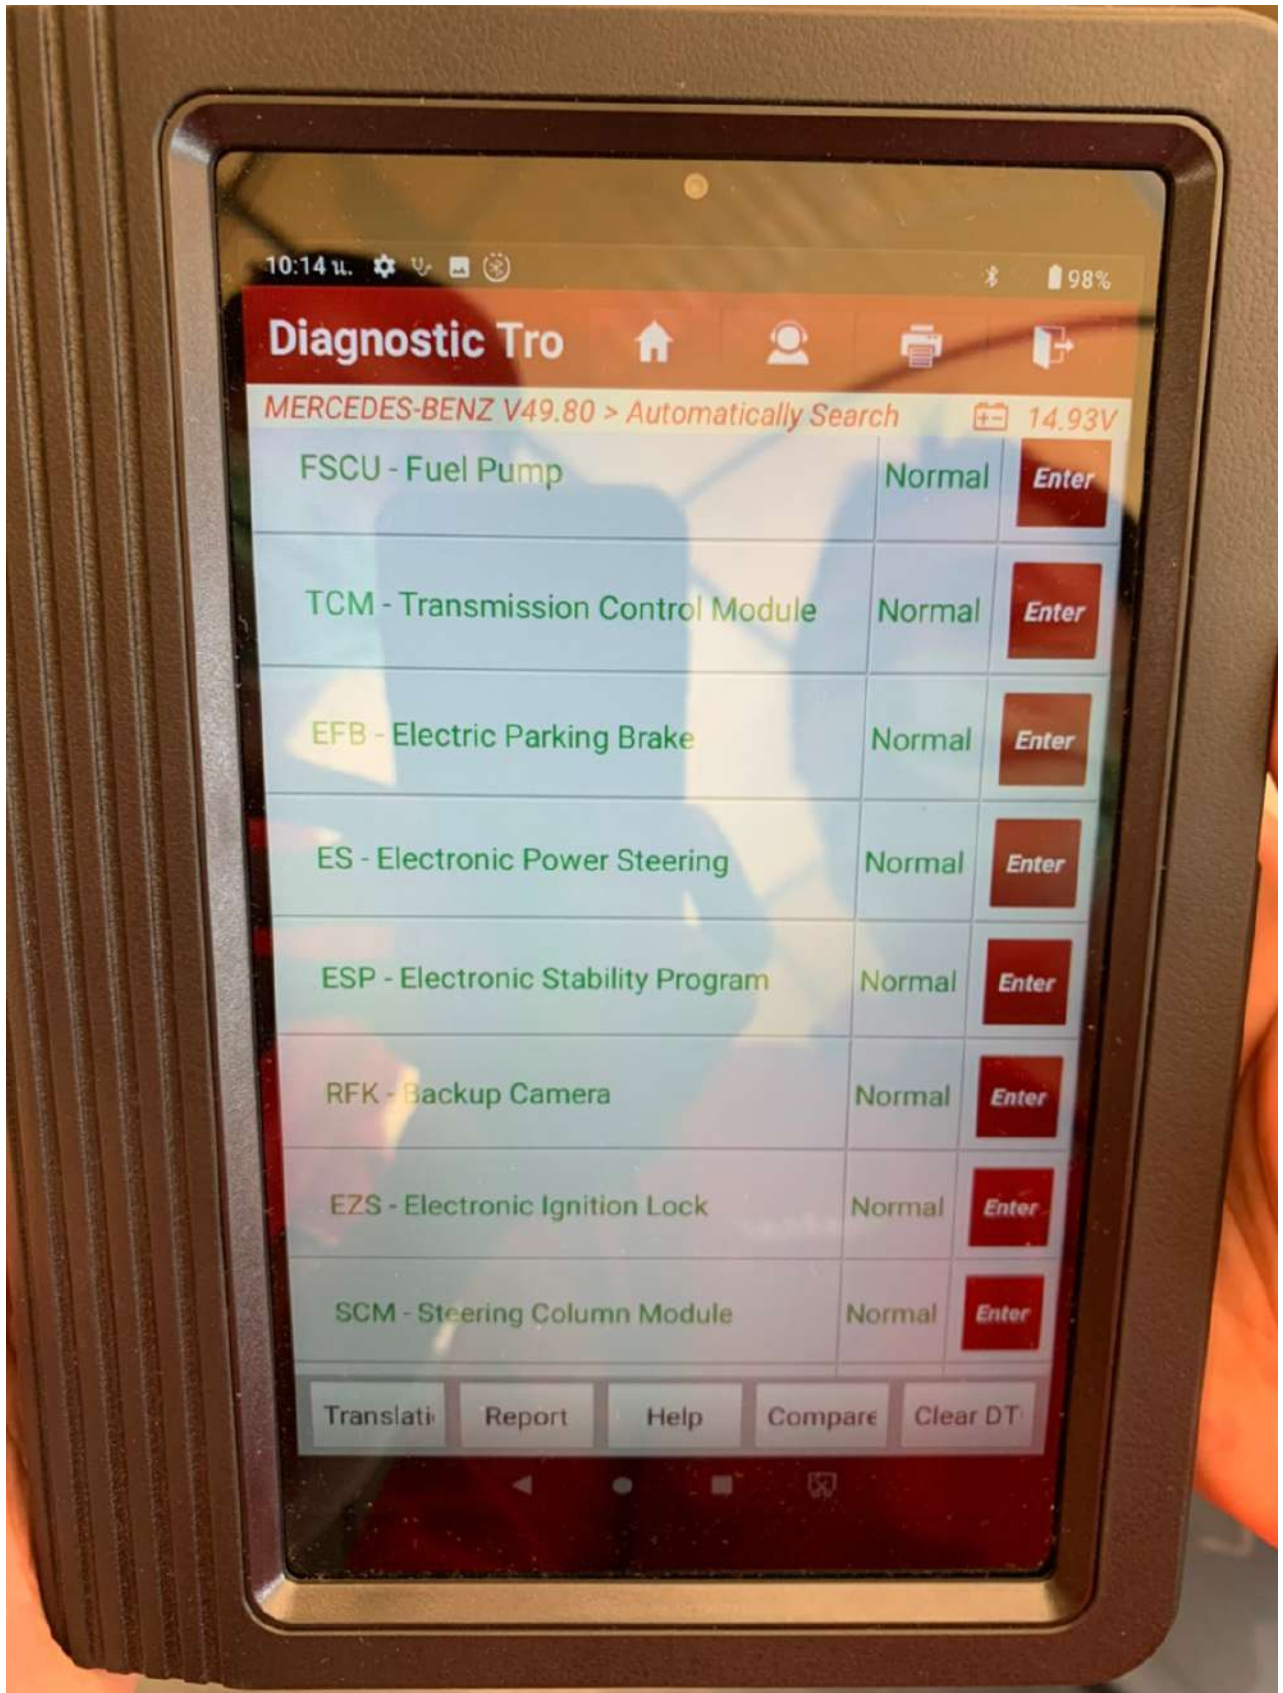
10:14 น.

98%

Diagnostic Tro

MERCEDES-BENZ V49.80 > Automatically Search

14.93V

| | | |
|---|---|---|
| FSCU - Fuel Pump | Normal | Enter |
| TCM - Transmission Control Module | Normal | Enter |
| EFB - Electric Parking Brake | Normal | Enter |
| ES - Electronic Power Steering | Normal | Enter |
| ESP - Electronic Stability Program | Normal | Enter |
| RFK - Backup Camera | Normal | Enter |
| EZS - Electronic Ignition Lock | Normal | Enter |
| SCM - Steering Column Module | Normal | Enter |

Translati Report Help Compare Clear DT